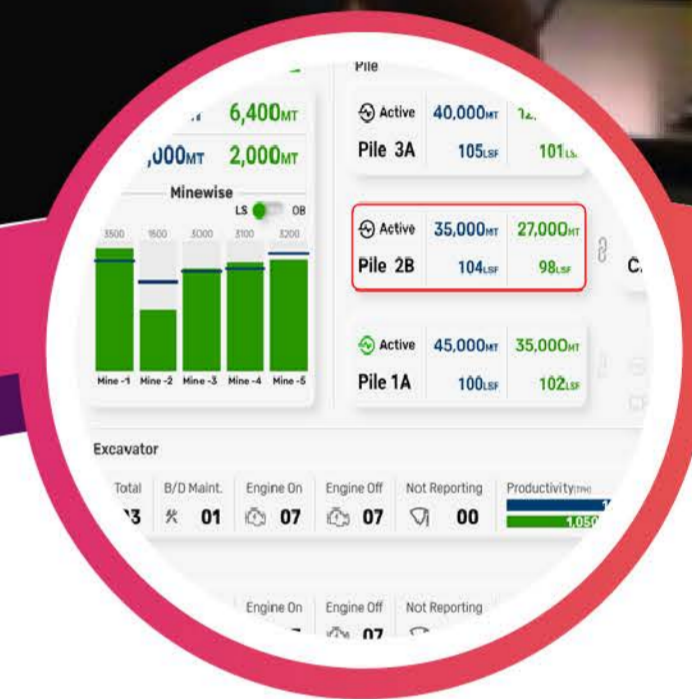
6,400MT

,000MT 2,000MT

Minewise

LS OB

3500 1500 3000 3100 3200

Mine -1 Mine -2 Mine -3 Mine -4 Mine -5

Pile

Active 40,000MT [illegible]

Pile 3A 105LSF 101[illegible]

Active 35,000MT 27,000MT

Pile 2B 104LSF 98LSF

C.

Active 45,000MT 35,000MT

Pile 1A 100LSF 102LSF

Excavator

| Total | B/D Maint. | Engine On | Engine Off | Not Reporting | Productivity(TPH) |
|---|---|---|---|---|---|
| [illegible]3 | 01 | 07 | 07 | 00 | 1,050 |

Engine On Engine Off Not Reporting

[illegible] 07